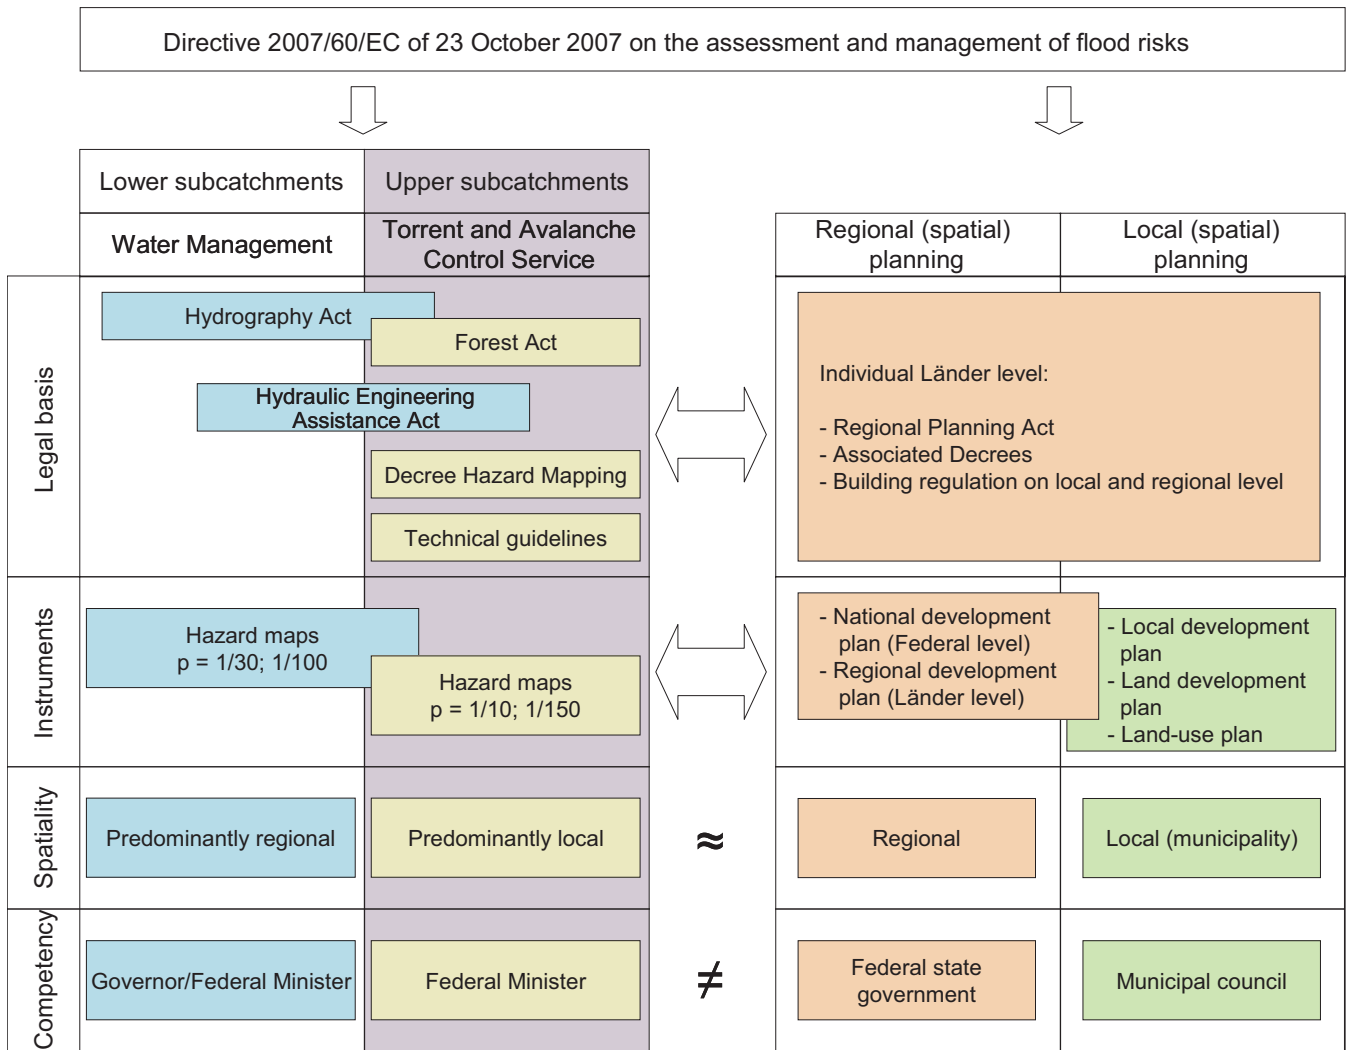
Directive 2007/60/EC of 23 October 2007 on the assessment and management of flood risks

Lower subcatchments

Upper subcatchments

Water Management

Torrent and Avalanche Control Service

Regional (spatial) planning

Local (spatial) planning

Legal basis

Hydrography Act

Forest Act

Hydraulic Engineering Assistance Act

Decree Hazard Mapping

Technical guidelines

Individual Länder level:

- Regional Planning Act
- Associated Decrees
- Building regulation on local and regional level

Instruments

Hazard maps
p = 1/30; 1/100

Hazard maps
p = 1/10; 1/150

- National development plan (Federal level)
- Regional development plan (Länder level)

- Local development plan
- Land development plan
- Land-use plan

Spatiality

Predominantly regional

Predominantly local

$\approx$

Regional

Local (municipality)

Competency

Governor/Federal Minister

Federal Minister

$\neq$

Federal state government

Municipal council